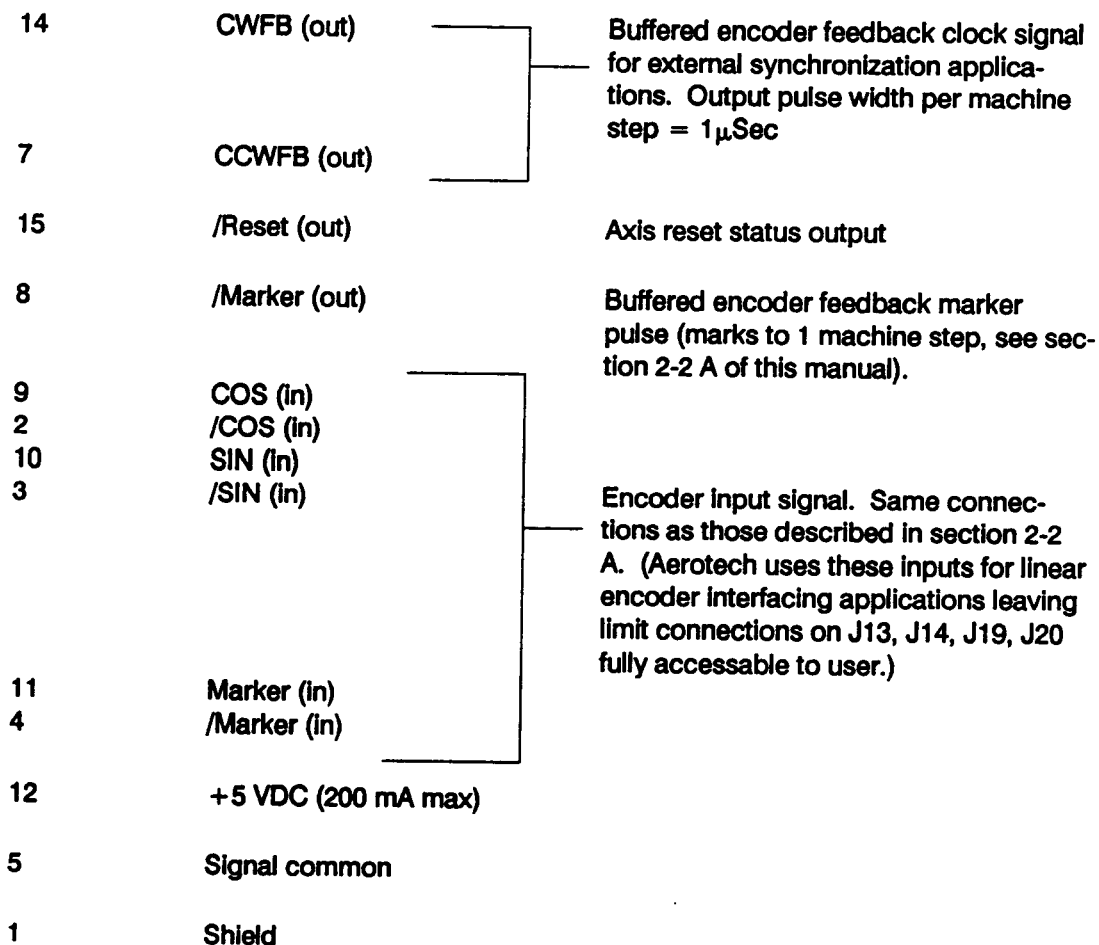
14 CWFB (out)
7 CCWFB (out)

Buffered encoder feedback clock signal for external synchronization applications. Output pulse width per machine step = $1\mu$Sec

15 /Reset (out)

Axis reset status output

8 /Marker (out)

Buffered encoder feedback marker pulse (marks to 1 machine step, see section 2-2 A of this manual).

9 COS (in)
2 /COS (in)
10 SIN (in)
3 /SIN (in)
11 Marker (in)
4 /Marker (in)

Encoder input signal. Same connections as those described in section 2-2 A. (Aerotech uses these inputs for linear encoder interfacing applications leaving limit connections on J13, J14, J19, J20 fully accessable to user.)

12 +5 VDC (200 mA max)

5 Signal common

1 Shield